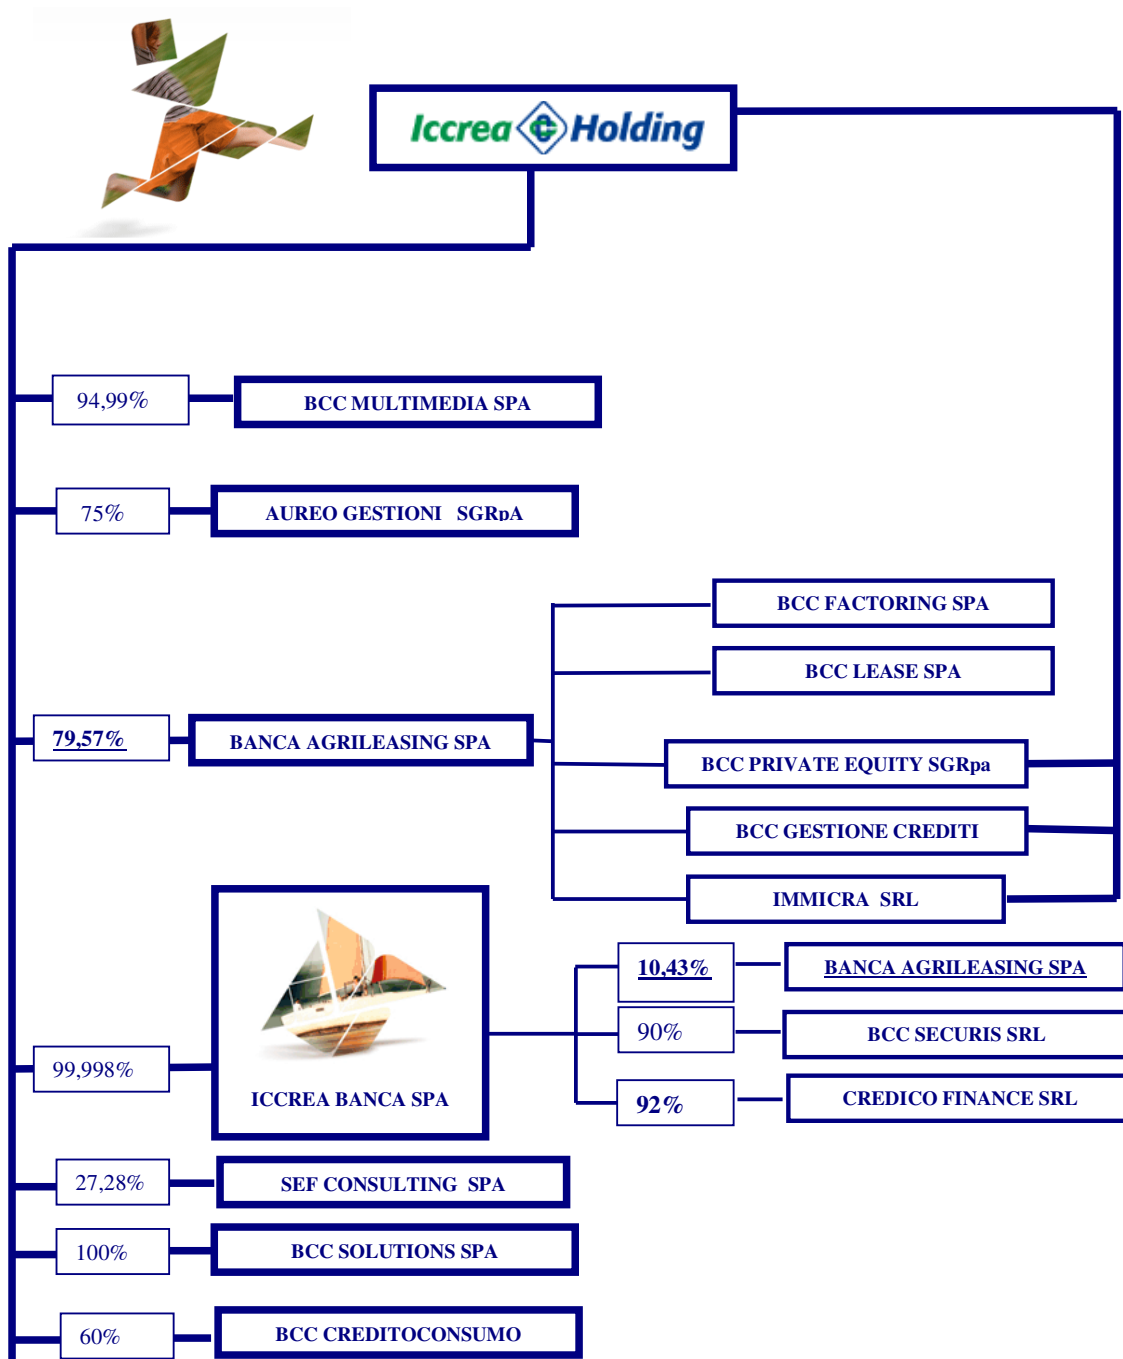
Iccrea Holding

94,99%

BCC MULTIMEDIA SPA

75%

AUREO GESTIONI SGRpA

BCC FACTORING SPA

BCC LEASE SPA

79,57%

BANCA AGRILEASING SPA

BCC PRIVATE EQUITY SGRpa

BCC GESTIONE CREDITI

IMMICRA SRL

10,43%

BANCA AGRILEASING SPA

90%

BCC SECURIS SRL

99,998%

ICCREA BANCA SPA

92%

CREDICO FINANCE SRL

27,28%

SEF CONSULTING SPA

100%

BCC SOLUTIONS SPA

60%

BCC CREDITOCONSUMO